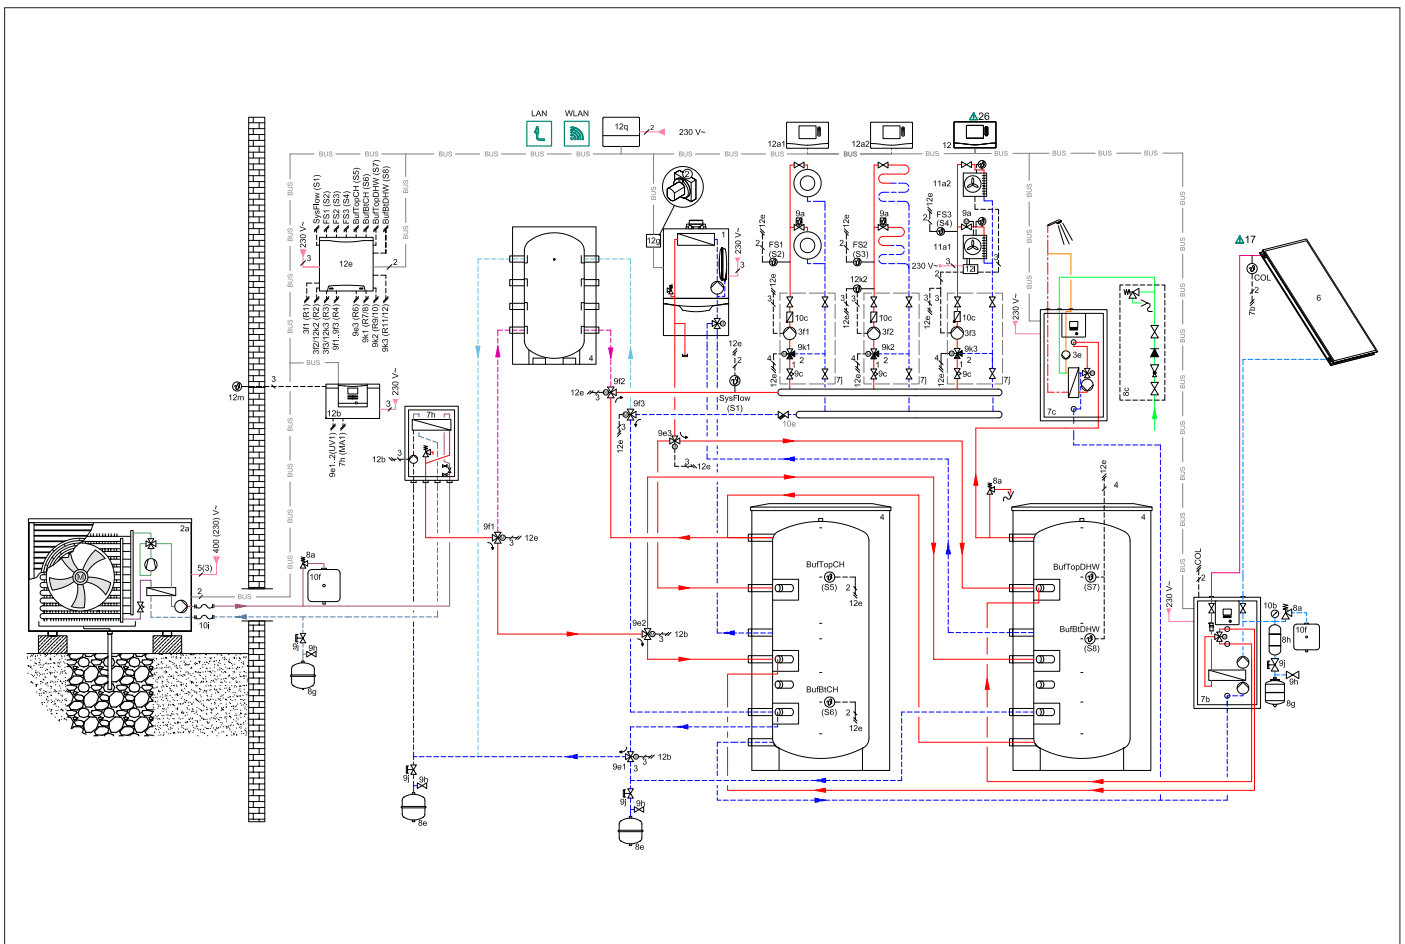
LAN WLAN 12q 2 230 V~

12a1 12a2 26 12

BUS BUS BUS BUS BUS BUS BUS BUS BUS BUS BUS BUS BUS

SysFlow (S1)
FS1 (S2)
FS2 (S3)
FS3 (S4)
BufTopCH (S5)
BufBtCH (S6)
BufTopDHW (S7)
BufBtDHW (S8)

230 V~ 3 12e 2

3f1 (R1)
3f2/12k2 (R2)
3f3/12k3 (R3)
9f1..3 (R4)
9e3 (R6)
9k1 (R7/8)
9k2 (R9/10)
9k3 (R11/12)

12m 3 12b 3 230 V~
9e1..2(UV1)
7h (MA1)

12b 3 7h

12g 1 230 V~ 3 4

12e 9a FS1 (S2) 2 12e 9a FS2 (S3) 2 12e FS3 (S4) 9a 11a2 11a1 12l 3 230 V~ 3

10c 3f1 9k1 2 9c 7j 12k2 10c 3f2 9k2 2 9c 7j 10c 3f3 9k3 2 9c 7j 12e 12e 12e

12e 12e 9f2 3 9f3 SysFlow (S1) 10e 12e 9e3 3 12e

230 V~ 7c 3e 8c

17 COL 2 7b 6

2a 400 (230) V~ 5(3) 2 10j 8a 10f BUS 9j 9h 8g

9f1 3 12e

12e 4 8a 4 4

BufTopCH (S5) 2 12e BufTopDHW (S7) BufBtDHW (S8)

9e2 3 12b

BufBtCH (S6) 2 12e

9e1 3 12b 9j 9h 8e 9j 9h 8e

COL 2 230 V~ 10b 8a 10f 8h 9j 9h 8g 7b